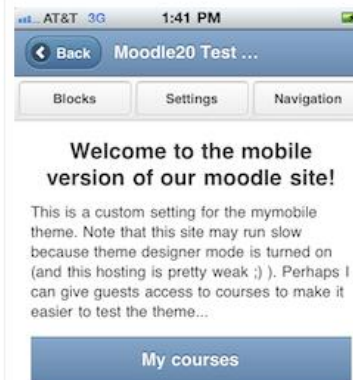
AT&T 3G 1:41 PM

Back Moodle20 Test ...

Blocks Settings Navigation

Welcome to the mobile version of our moodle site!

This is a custom setting for the mymobile theme. Note that this site may run slow because theme designer mode is turned on (and this hosting is pretty weak ;) ). Perhaps I can give guests access to courses to make it easier to test the theme...

My courses